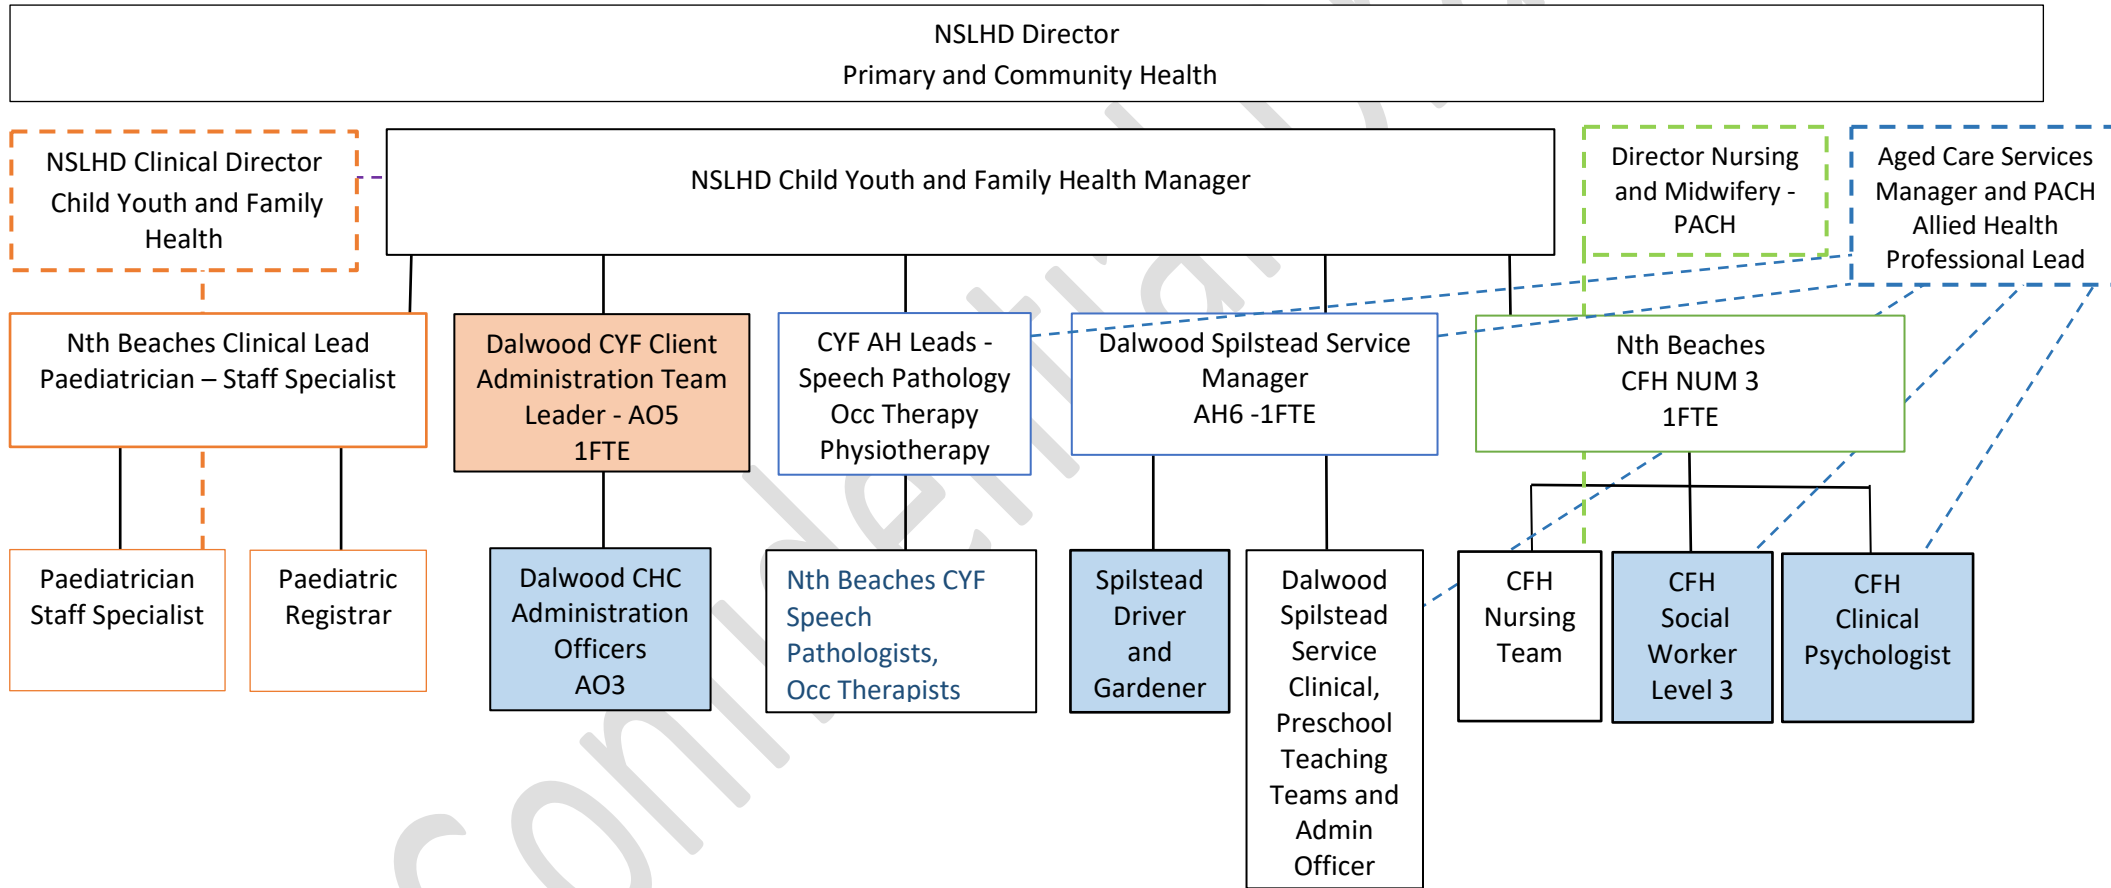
NSLHD Director
Primary and Community Health

NSLHD Clinical Director Child Youth and Family Health

NSLHD Child Youth and Family Health Manager

Director Nursing and Midwifery - PACH

Aged Care Services Manager and PACH Allied Health Professional Lead

Nth Beaches Clinical Lead Paediatrician – Staff Specialist

Dalwood CYF Client Administration Team Leader - AO5 1FTE

CYF AH Leads - Speech Pathology Occ Therapy Physiotherapy

Dalwood Spilstead Service Manager AH6 -1FTE

Nth Beaches CFH NUM 3 1FTE

Paediatrician Staff Specialist

Paediatric Registrar

Dalwood CHC Administration Officers AO3

Nth Beaches CYF Speech Pathologists, Occ Therapists

Spilstead Driver and Gardener

Dalwood Spilstead Service Clinical, Preschool Teaching Teams and Admin Officer

CFH Nursing Team

CFH Social Worker Level 3

CFH Clinical Psychologist

Confidential